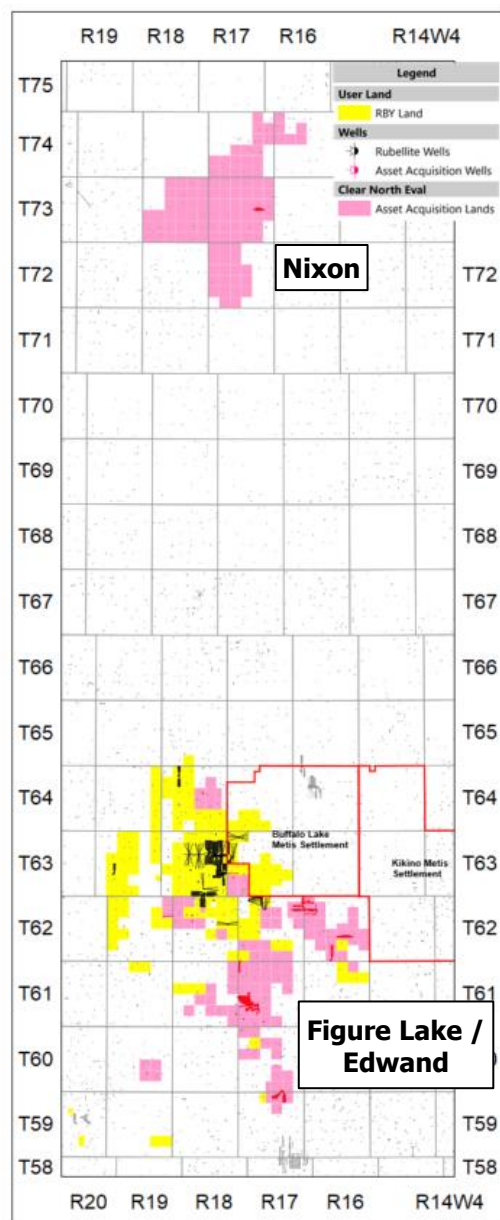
R19 R18 R17 R16 R14W4

Legend
User Land
RBY Land
Wells
Rubellite Wells
Asset Acquisition Wells
Clear North Eval
Asset Acquisition Lands

T75
T74
T73
T72
Nixon
T72
T71
T71
T70
T70
T69
T69
T68
T68
T67
T67
T66
T66
T65
T65
T64
T64
Buffalo Lake Metis Settlement
Kikino Metis Settlement
T63
T63
T62
T62
T61
T61
Figure Lake / Edwand
T60
T59
T59
T58
T58

R20 R19 R18 R17 R16 R14W4